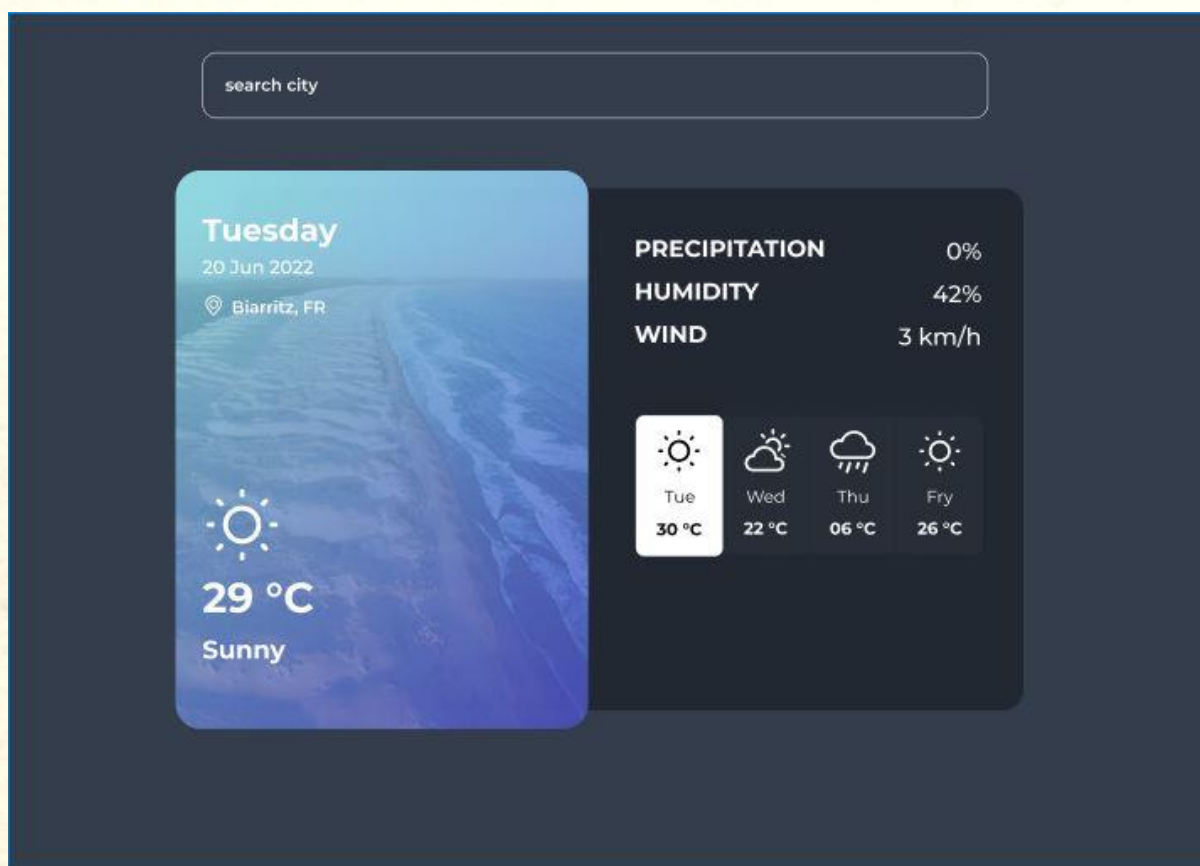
search city

Tuesday
20 Jun 2022
Biarritz, FR

29 °C
Sunny

| PRECIPITATION | 0% |
|---|---|
| HUMIDITY | 42% |
| WIND | 3 km/h |

| Tue | Wed | Thu | Fry |
|---|---|---|---|
| 30 °C | 22 °C | 06 °C | 26 °C |